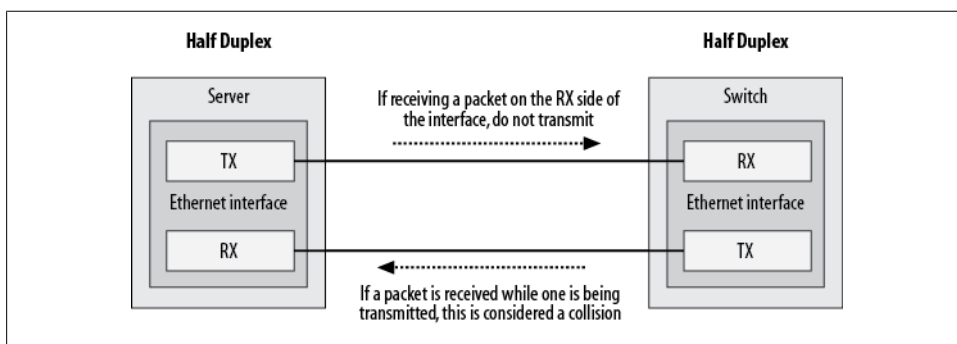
Half Duplex

Server

TX

Ethernet interface

RX

If receiving a packet on the RX side of the interface, do not transmit

If a packet is received while one is being transmitted, this is considered a collision

Half Duplex

Switch

RX

Ethernet interface

TX